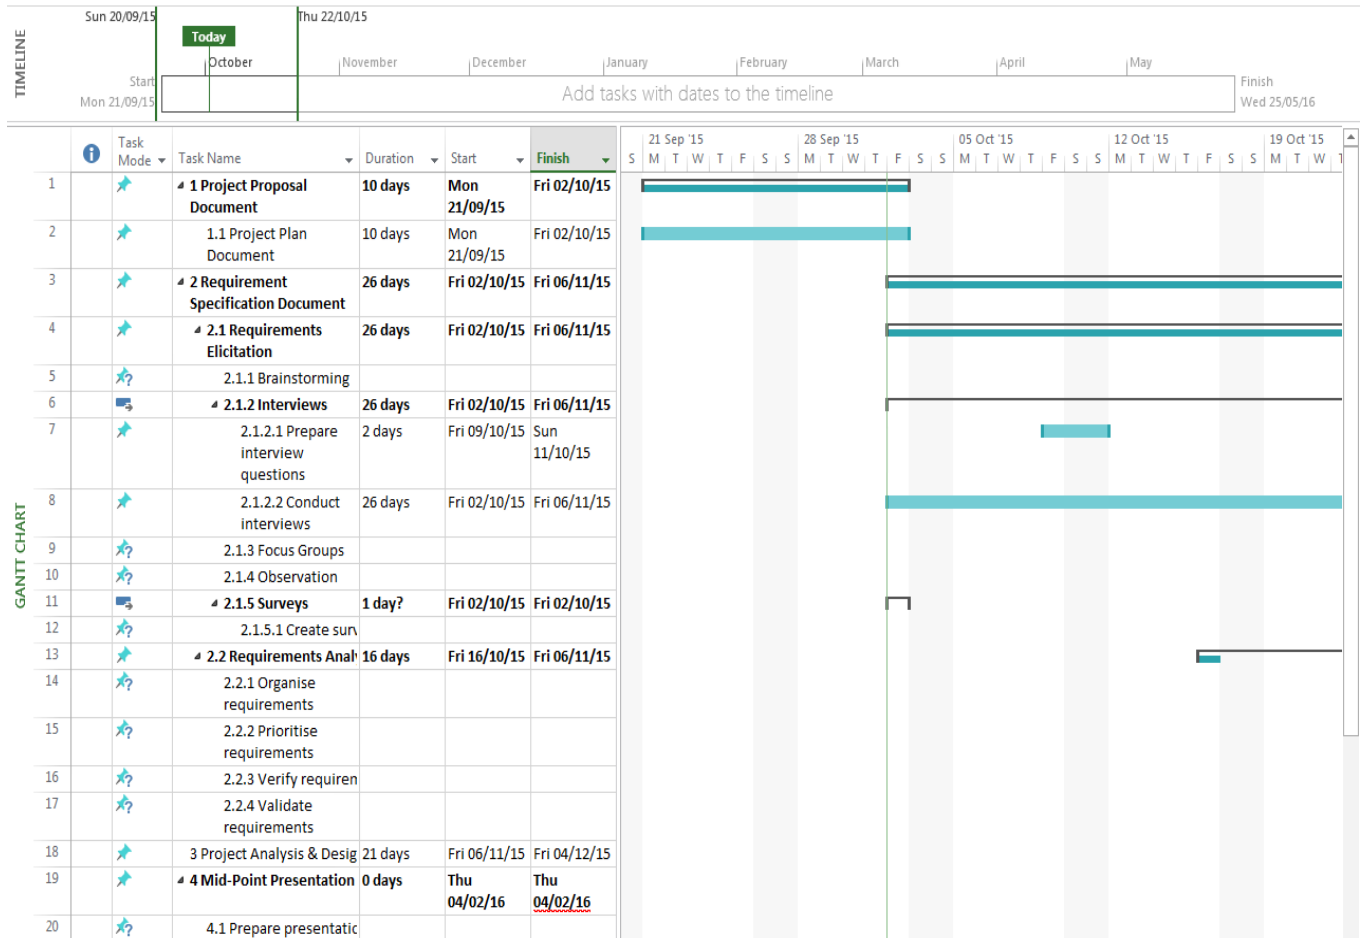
TIMELINE

Sun 20/09/15 | Today | Thu 22/10/15

October | November | December | January | February | March | April | May

Start
Mon 21/09/15

Add tasks with dates to the timeline

Finish
Wed 25/05/16

GANTT CHART

| | Task Mode | Task Name | Duration | Start | Finish |
|---|---|---|---|---|---|
| 1 | | 1 Project Proposal Document | 10 days | Mon 21/09/15 | Fri 02/10/15 |
| 2 | | 1.1 Project Plan Document | 10 days | Mon 21/09/15 | Fri 02/10/15 |
| 3 | | 2 Requirement Specification Document | 26 days | Fri 02/10/15 | Fri 06/11/15 |
| 4 | | 2.1 Requirements Elicitation | 26 days | Fri 02/10/15 | Fri 06/11/15 |
| 5 | | 2.1.1 Brainstorming | | | |
| 6 | | 2.1.2 Interviews | 26 days | Fri 02/10/15 | Fri 06/11/15 |
| 7 | | 2.1.2.1 Prepare interview questions | 2 days | Fri 09/10/15 | Sun 11/10/15 |
| 8 | | 2.1.2.2 Conduct interviews | 26 days | Fri 02/10/15 | Fri 06/11/15 |
| 9 | | 2.1.3 Focus Groups | | | |
| 10 | | 2.1.4 Observation | | | |
| 11 | | 2.1.5 Surveys | 1 day? | Fri 02/10/15 | Fri 02/10/15 |
| 12 | | 2.1.5.1 Create surv | | | |
| 13 | | 2.2 Requirements Anal | 16 days | Fri 16/10/15 | Fri 06/11/15 |
| 14 | | 2.2.1 Organise requirements | | | |
| 15 | | 2.2.2 Prioritise requirements | | | |
| 16 | | 2.2.3 Verify requiren | | | |
| 17 | | 2.2.4 Validate requirements | | | |
| 18 | | 3 Project Analysis & Desig | 21 days | Fri 06/11/15 | Fri 04/12/15 |
| 19 | | 4 Mid-Point Presentation | 0 days | Thu 04/02/16 | Thu 04/02/16 |
| 20 | | 4.1 Prepare presentatic | | | |

21 Sep '15 | 28 Sep '15 | 05 Oct '15 | 12 Oct '15 | 19 Oct '15
S M T W T F S S M T W T F S S M T W T F S S M T W T F S S M T W T